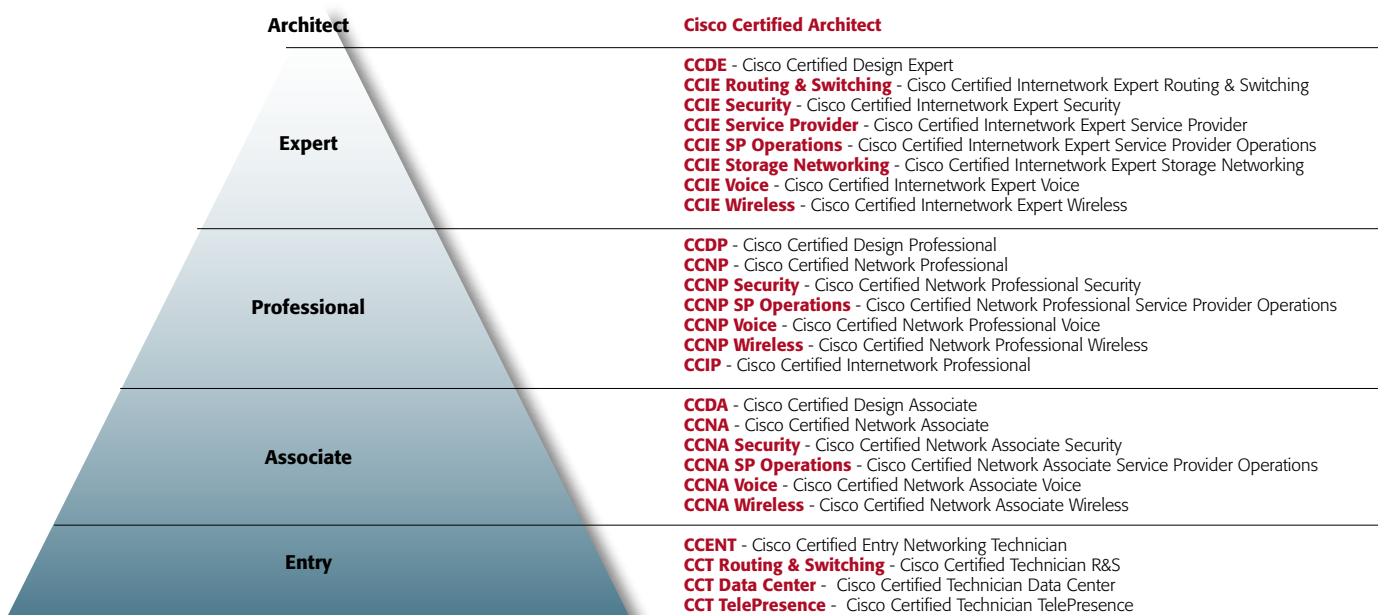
Architect

Cisco Certified Architect

Expert

CCDE - Cisco Certified Design Expert
CCIE Routing & Switching - Cisco Certified Internetwork Expert Routing & Switching
CCIE Security - Cisco Certified Internetwork Expert Security
CCIE Service Provider - Cisco Certified Internetwork Expert Service Provider
CCIE SP Operations - Cisco Certified Internetwork Expert Service Provider Operations
CCIE Storage Networking - Cisco Certified Internetwork Expert Storage Networking
CCIE Voice - Cisco Certified Internetwork Expert Voice
CCIE Wireless - Cisco Certified Internetwork Expert Wireless

Professional

CCDP - Cisco Certified Design Professional
CCNP - Cisco Certified Network Professional
CCNP Security - Cisco Certified Network Professional Security
CCNP SP Operations - Cisco Certified Network Professional Service Provider Operations
CCNP Voice - Cisco Certified Network Professional Voice
CCNP Wireless - Cisco Certified Network Professional Wireless
CCIP - Cisco Certified Internetwork Professional

Associate

CCDA - Cisco Certified Design Associate
CCNA - Cisco Certified Network Associate
CCNA Security - Cisco Certified Network Associate Security
CCNA SP Operations - Cisco Certified Network Associate Service Provider Operations
CCNA Voice - Cisco Certified Network Associate Voice
CCNA Wireless - Cisco Certified Network Associate Wireless

Entry

CCENT - Cisco Certified Entry Networking Technician
CCT Routing & Switching - Cisco Certified Technician R&S
CCT Data Center - Cisco Certified Technician Data Center
CCT TelePresence - Cisco Certified Technician TelePresence